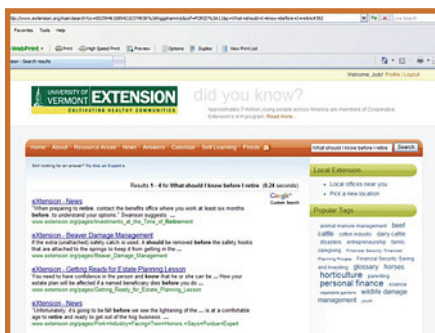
http://www.extension.org/main/search?cx=002594610994210374636%3Arggshanmxk&cof=FORID%3A11&q=What+should+I+know+before+I+retire#892

Favorites Tools Help

WebPrint Print High Speed Print Preview Options Duplex View Print List

Live Search

Extension - Search results

Welcome, Judi! Profile | Logout

UNIVERSITY OF VERMONT EXTENSION CULTIVATING HEALTHY COMMUNITIES

did you know?

Approximately 7 million young people across America are members of Cooperative Extension's 4-H program. Read more...

Home About Resource Areas News Answers Calendar Self Learning Feeds

What should I know before I retire Search

Still looking for an answer? Try Ask an Expert »

Results 1 - 4 for What should I know before I retire (0.24 seconds)

Google Custom Search

eXtension - News
"When preparing to retire, contact the benefits office where you work at least six months before, to understand your options," Swanson suggests ...
www.extension.org/pages/Investments_at_the_Time_of_Retirement

eXtension - Beaver Damage Management
If the extra (unattached) safety catch is used, it should be removed before the safety hooks that are attached to the springs to keep it from getting in the ...
www.extension.org/pages/Beaver_Damage_Management

eXtension - Getting Ready for Estate Planning Lesson
You need to have confidence in the person and know that he or she can be ... How your estate plan will be affected if a named beneficiary dies before you do ...
www.extension.org/pages/Getting_Ready_for_Estate_Planning_Lesson

eXtension - News
"Unfortunately, it's going to be fall before we see the lightening of the ... is at a comfortable age to retire and ready to get out of the hog business ...
www.extension.org/pages/Pork+Industry+Facing+Two+Honors...Says+Purdue+Expert

Local Extension
• Local offices near you
• Pick a new location

Popular Tags
animal manure management beef cattle cotton industry dairy cattle disasters entrepreneurship family caregiving Financial Security Financial Planning Prices Financial Security Saving and Investing glossary horses horticulture parenting personal finance science vegetable gardens wildlife damage management youth